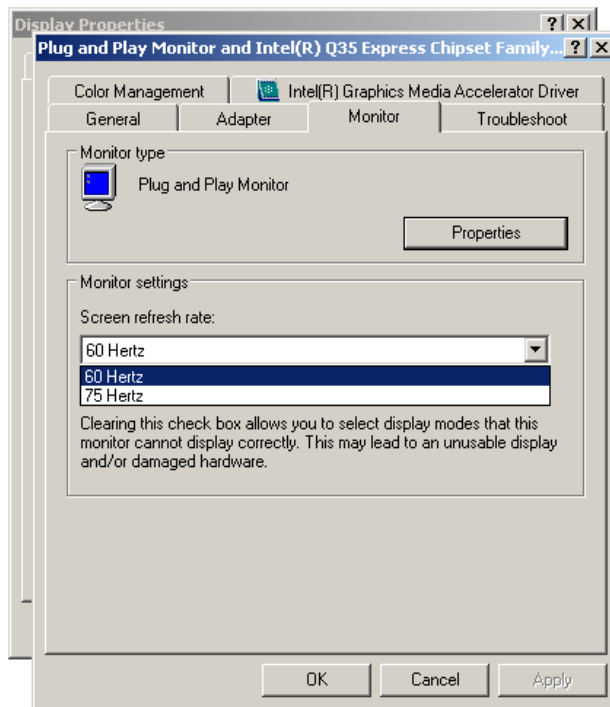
Display Properties

Plug and Play Monitor and Intel(R) Q35 Express Chipset Family...

Color Management

Intel(R) Graphics Media Accelerator Driver

General

Adapter

Monitor

Troubleshoot

Monitor type

Plug and Play Monitor

Properties

Monitor settings

Screen refresh rate:

60 Hertz

60 Hertz

75 Hertz

Clearing this check box allows you to select display modes that this monitor cannot display correctly. This may lead to an unusable display and/or damaged hardware.

OK

Cancel

Apply